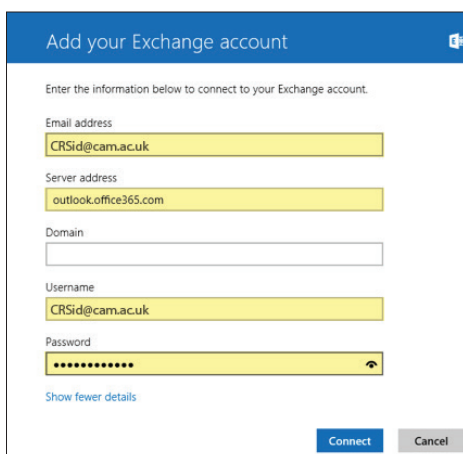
Add your Exchange account

Enter the information below to connect to your Exchange account.

Email address
CRSid@cam.ac.uk

Server address
outlook.office365.com

Domain

Username
CRSid@cam.ac.uk

Password
••••••••••••

Show fewer details

Connect
Cancel